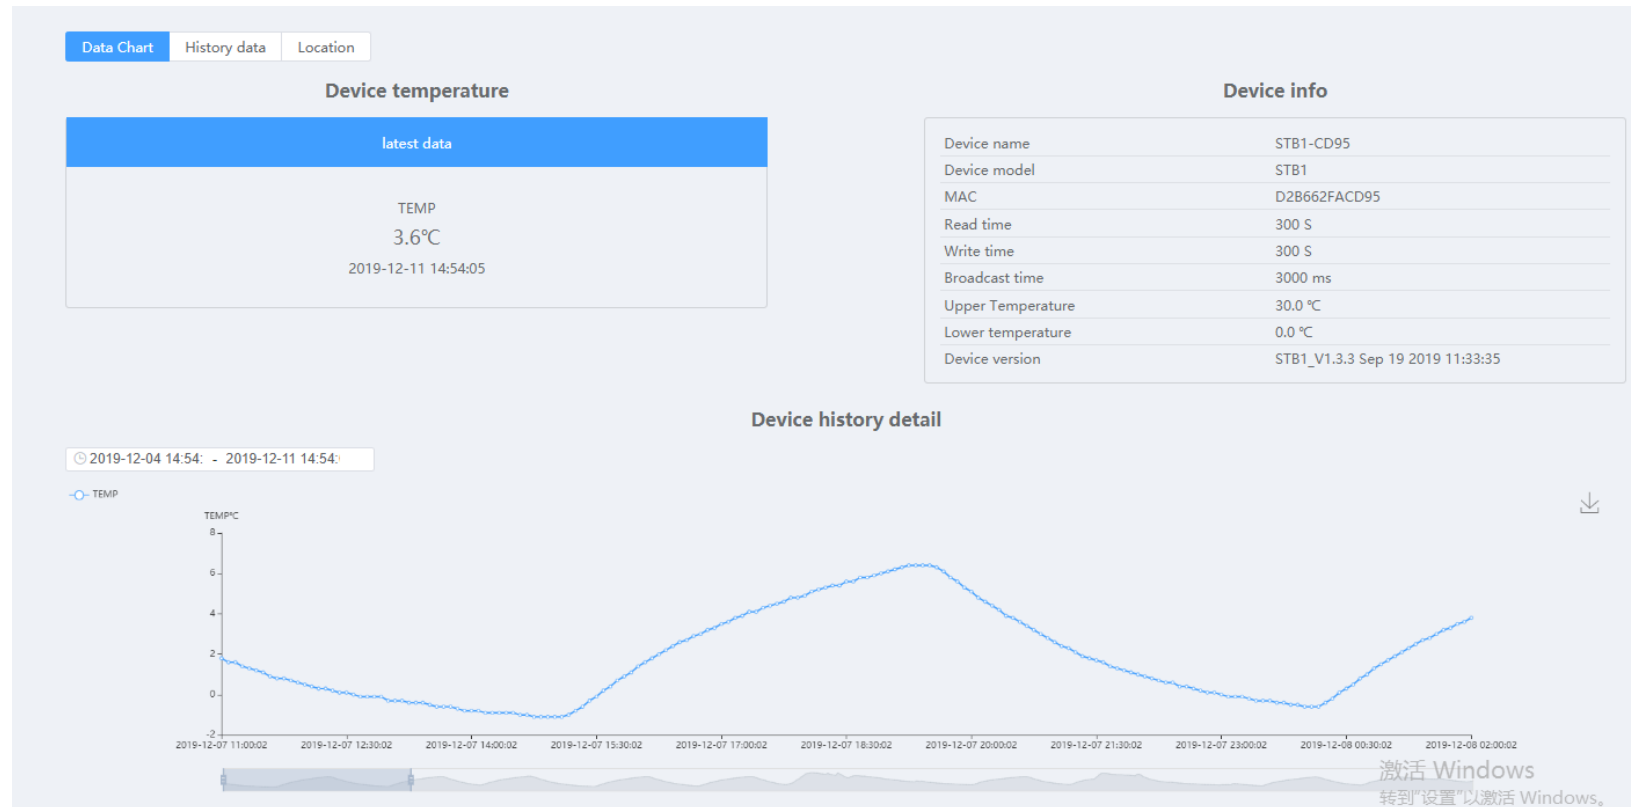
Data Chart History data Location

Device temperature

latest data

TEMP
3.6℃
2019-12-11 14:54:05

Device info

| | |
|---|---|
| Device name | STB1-CD95 |
| Device model | STB1 |
| MAC | D2B662FACD95 |
| Read time | 300 S |
| Write time | 300 S |
| Broadcast time | 3000 ms |
| Upper Temperature | 30.0 ℃ |
| Lower temperature | 0.0 ℃ |
| Device version | STB1_V1.3.3 Sep 19 2019 11:33:35 |

Device history detail

2019-12-04 14:54: - 2019-12-11 14:54:

TEMP

TEMP℃

8
6
4
2
0
-2

2019-12-07 11:00:02 2019-12-07 12:30:02 2019-12-07 14:00:02 2019-12-07 15:30:02 2019-12-07 17:00:02 2019-12-07 18:30:02 2019-12-07 20:00:02 2019-12-07 21:30:02 2019-12-07 23:00:02 2019-12-08 00:30:02 2019-12-08 02:00:02

激活 Windows
转到"设置"以激活 Windows。